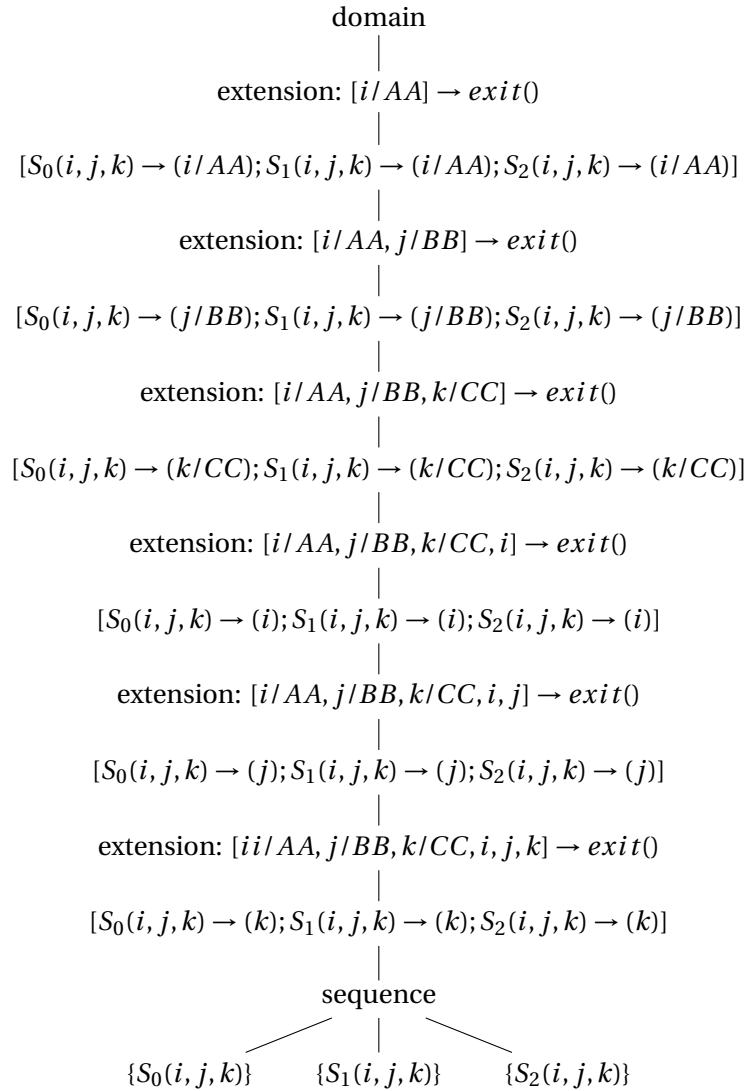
domain

extension: $[i/AA] \rightarrow exit()$

$[S_0(i,j,k) \rightarrow (i/AA); S_1(i,j,k) \rightarrow (i/AA); S_2(i,j,k) \rightarrow (i/AA)]$

extension: $[i/AA, j/BB] \rightarrow exit()$

$[S_0(i,j,k) \rightarrow (j/BB); S_1(i,j,k) \rightarrow (j/BB); S_2(i,j,k) \rightarrow (j/BB)]$

extension: $[i/AA, j/BB, k/CC] \rightarrow exit()$

$[S_0(i,j,k) \rightarrow (k/CC); S_1(i,j,k) \rightarrow (k/CC); S_2(i,j,k) \rightarrow (k/CC)]$

extension: $[i/AA, j/BB, k/CC, i] \rightarrow exit()$

$[S_0(i,j,k) \rightarrow (i); S_1(i,j,k) \rightarrow (i); S_2(i,j,k) \rightarrow (i)]$

extension: $[i/AA, j/BB, k/CC, i, j] \rightarrow exit()$

$[S_0(i,j,k) \rightarrow (j); S_1(i,j,k) \rightarrow (j); S_2(i,j,k) \rightarrow (j)]$

extension: $[ii/AA, j/BB, k/CC, i, j, k] \rightarrow exit()$

$[S_0(i,j,k) \rightarrow (k); S_1(i,j,k) \rightarrow (k); S_2(i,j,k) \rightarrow (k)]$

sequence

$\{S_0(i,j,k)\}$ $\{S_1(i,j,k)\}$ $\{S_2(i,j,k)\}$